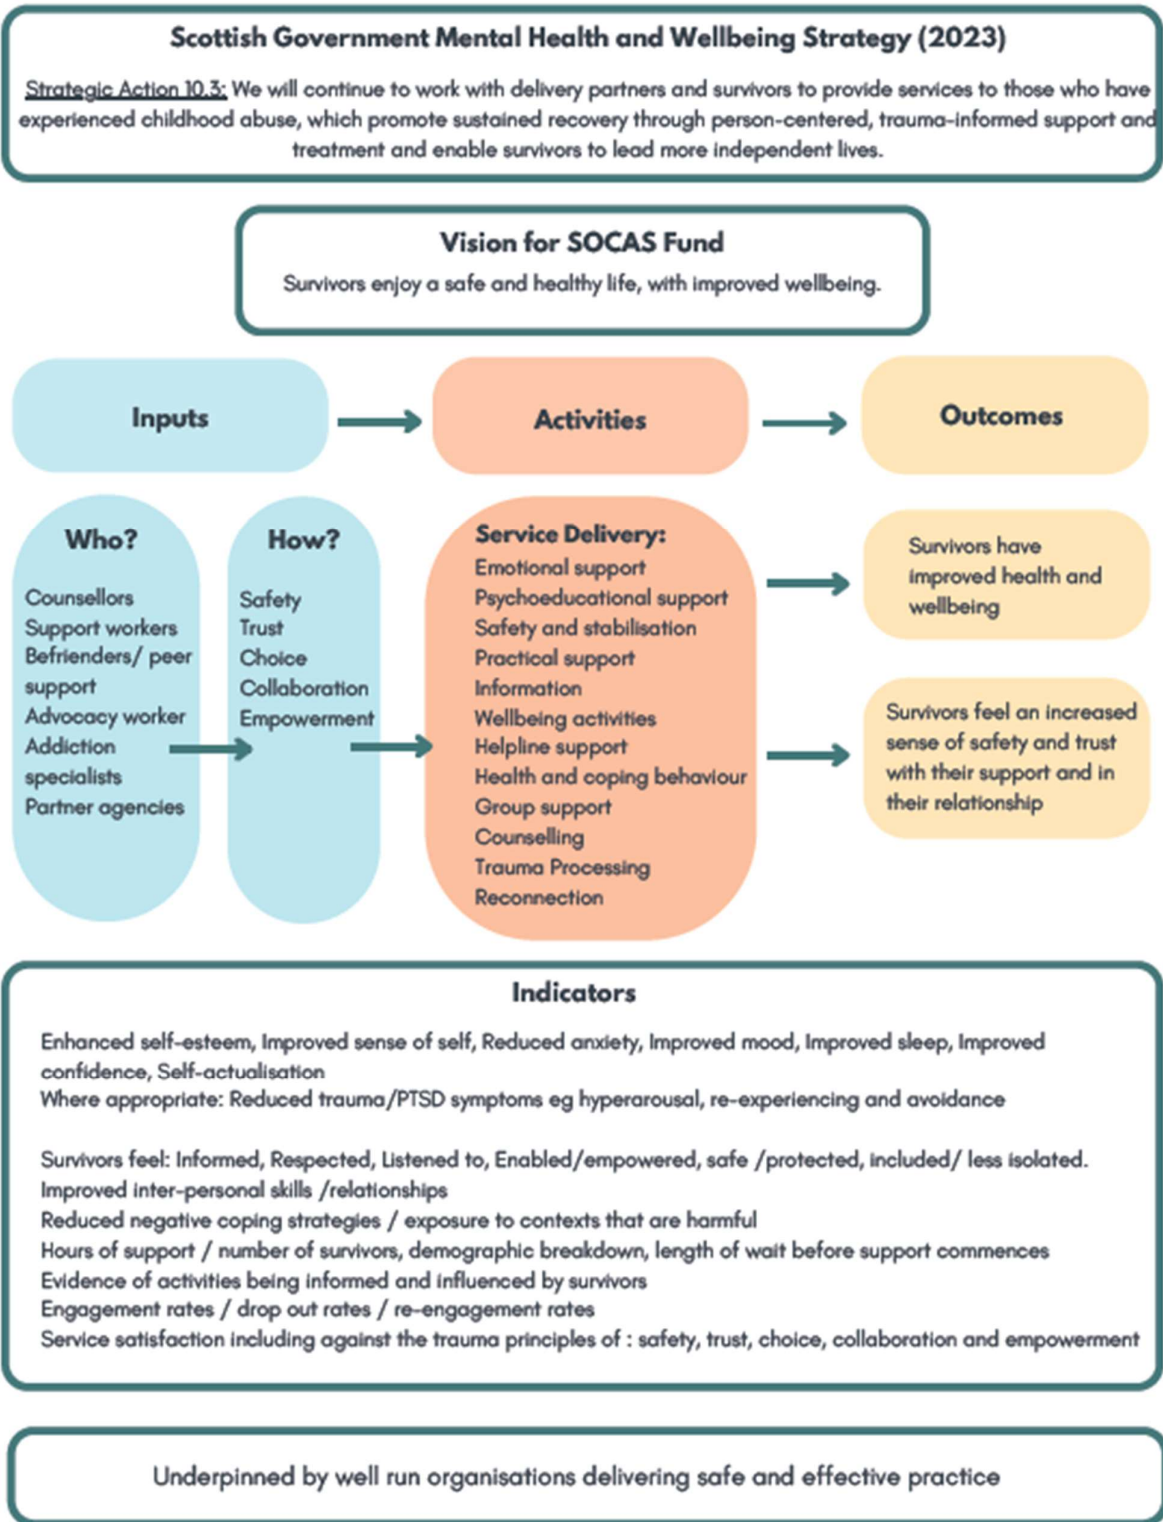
Scottish Government Mental Health and Wellbeing Strategy (2023)

Strategic Action 10.3: We will continue to work with delivery partners and survivors to provide services to those who have experienced childhood abuse, which promote sustained recovery through person-centered, trauma-informed support and treatment and enable survivors to lead more independent lives.

Vision for SOCAS Fund

Survivors enjoy a safe and healthy life, with improved wellbeing.

Inputs

Activities

Outcomes

Who?

Counsellors
Support workers
Befrienders/ peer support
Advocacy worker
Addiction specialists
Partner agencies

How?

Safety
Trust
Choice
Collaboration
Empowerment

Service Delivery:
Emotional support
Psychoeducational support
Safety and stabilisation
Practical support
Information
Wellbeing activities
Helpline support
Health and coping behaviour
Group support
Counselling
Trauma Processing
Reconnection

Survivors have improved health and wellbeing

Survivors feel an increased sense of safety and trust with their support and in their relationship

Indicators

Enhanced self-esteem, Improved sense of self, Reduced anxiety, Improved mood, Improved sleep, Improved confidence, Self-actualisation
Where appropriate: Reduced trauma/PTSD symptoms eg hyperarousal, re-experiencing and avoidance

Survivors feel: Informed, Respected, Listened to, Enabled/empowered, safe /protected, included/ less isolated.
Improved inter-personal skills /relationships
Reduced negative coping strategies / exposure to contexts that are harmful
Hours of support / number of survivors, demographic breakdown, length of wait before support commences
Evidence of activities being informed and influenced by survivors
Engagement rates / drop out rates / re-engagement rates
Service satisfaction including against the trauma principles of : safety, trust, choice, collaboration and empowerment

Underpinned by well run organisations delivering safe and effective practice